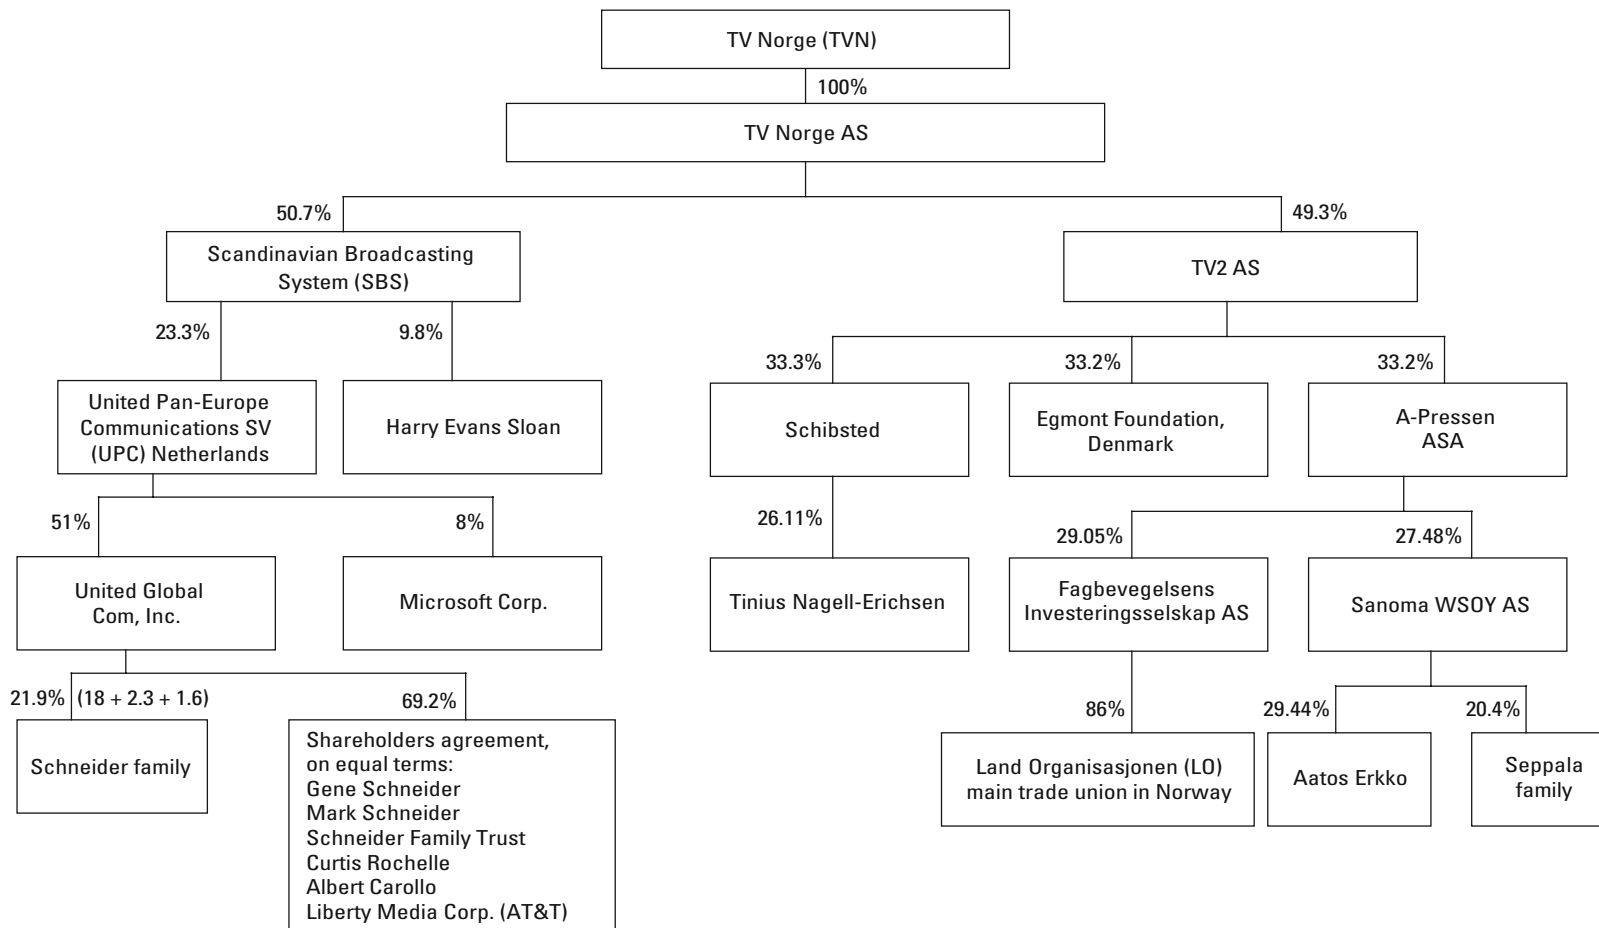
TV Norge (TVN)

100%

TV Norge AS

50.7%

49.3%

Scandinavian Broadcasting System (SBS)

TV2 AS

23.3%

9.8%

United Pan-Europe Communications SV (UPC) Netherlands

Harry Evans Sloan

51%

8%

United Global Com, Inc.

Microsoft Corp.

21.9% (18 + 2.3 + 1.6)

69.2%

Schneider family

Shareholders agreement, on equal terms:
Gene Schneider
Mark Schneider
Schneider Family Trust
Curtis Rochelle
Albert Carollo
Liberty Media Corp. (AT&T)

33.3%

33.2%

33.2%

Schibsted

Egmont Foundation, Denmark

A-Pressen ASA

26.11%

Tinius Nagell-Erichsen

29.05%

27.48%

Fagbevegelsens Investeringsselskap AS

Sanoma WSOY AS

86%

29.44%

20.4%

Land Organisasjonen (LO) main trade union in Norway

Aatos Erkko

Seppala family